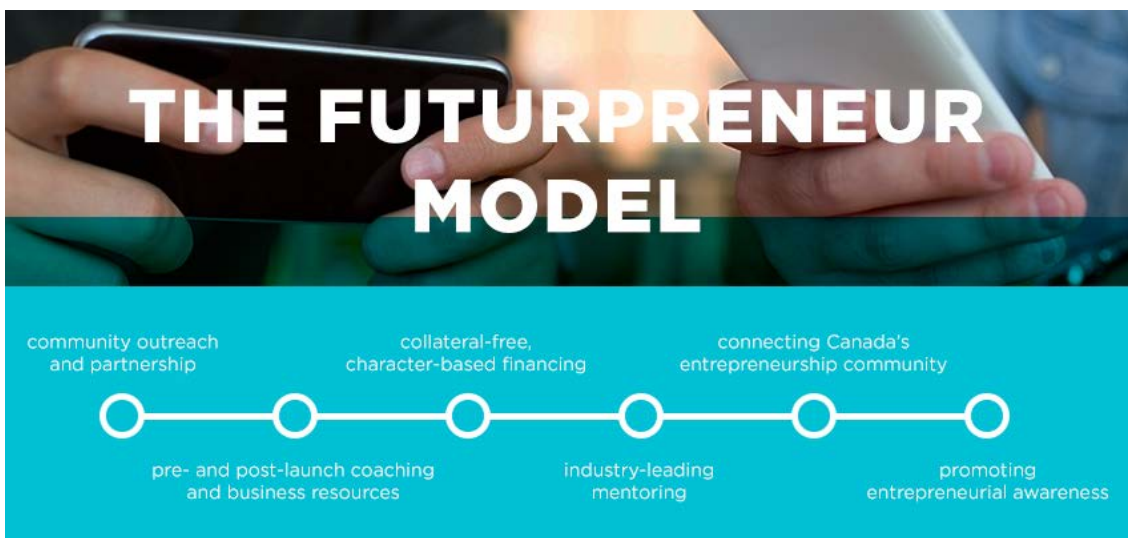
THE FUTURPRENEUR MODEL

community outreach and partnership

pre- and post-launch coaching and business resources

collateral-free, character-based financing

industry-leading mentoring

connecting Canada's entrepreneurship community

promoting entrepreneurial awareness